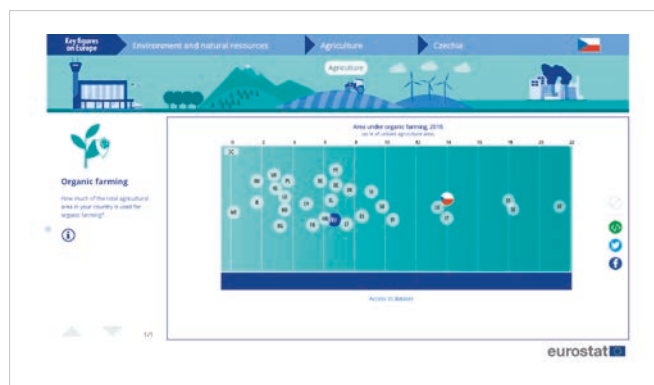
Key figures on Europe
Environment and natural resources
Agriculture
Czechia

Agriculture

Organic farming

How much of the total agricultural area in your country is used for organic farming?

Area under organic farming, 2018
(% of utilised agricultural area)

0 2 4 6 8 10 12 14 16 18 20 22

EU

Access to dataset

1/1

eurostat